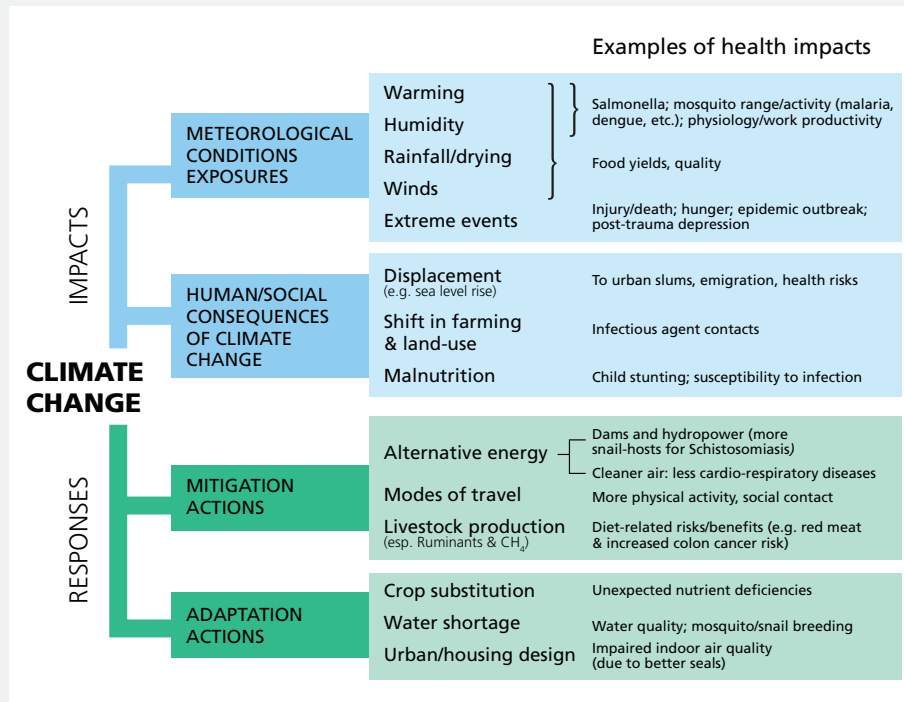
Examples of health impacts

IMPACTS

CLIMATE CHANGE

RESPONSES

METEOROLOGICAL CONDITIONS EXPOSURES

Warming
Humidity
Rainfall/drying
Winds
Extreme events

Salmonella; mosquito range/activity (malaria, dengue, etc.); physiology/work productivity

Food yields, quality

Injury/death; hunger; epidemic outbreak; post-trauma depression

HUMAN/SOCIAL CONSEQUENCES OF CLIMATE CHANGE

Displacement
(e.g. sea level rise)
To urban slums, emigration, health risks

Shift in farming & land-use
Infectious agent contacts

Malnutrition
Child stunting; susceptibility to infection

MITIGATION ACTIONS

Alternative energy
Dams and hydropower (more snail-hosts for Schistosomiasis)
Cleaner air: less cardio-respiratory diseases

Modes of travel
More physical activity, social contact

Livestock production
(esp. Ruminants & $CH_4$)
Diet-related risks/benefits (e.g. red meat & increased colon cancer risk)

ADAPTATION ACTIONS

Crop substitution
Unexpected nutrient deficiencies

Water shortage
Water quality; mosquito/snail breeding

Urban/housing design
Impaired indoor air quality (due to better seals)